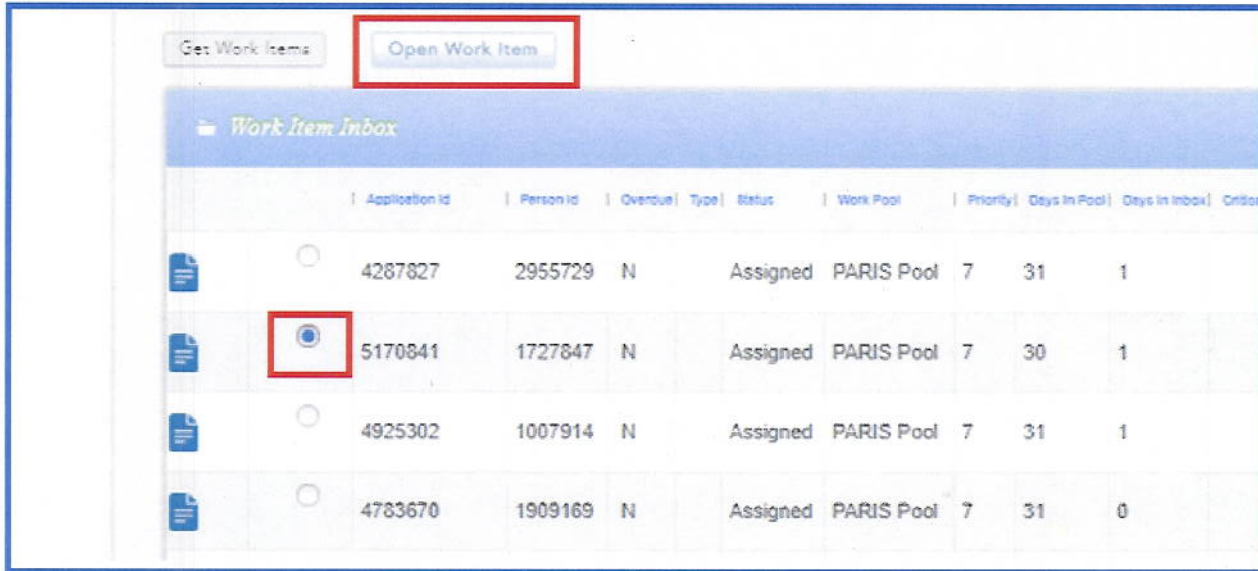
Get Work Items

Open Work Item

Work Item Inbox

| | Application Id | Person Id | Overdue | Type | Status | Work Pool | Priority | Days In Pool | Days In Inbox | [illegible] |
|---|---|---|---|---|---|---|---|---|---|---|
| | 4287827 | 2955729 | N | | Assigned | PARIS Pool | 7 | 31 | 1 | |
| | 5170841 | 1727847 | N | | Assigned | PARIS Pool | 7 | 30 | 1 | |
| | 4925302 | 1007914 | N | | Assigned | PARIS Pool | 7 | 31 | 1 | |
| | 4783670 | 1909169 | N | | Assigned | PARIS Pool | 7 | 31 | 0 | |